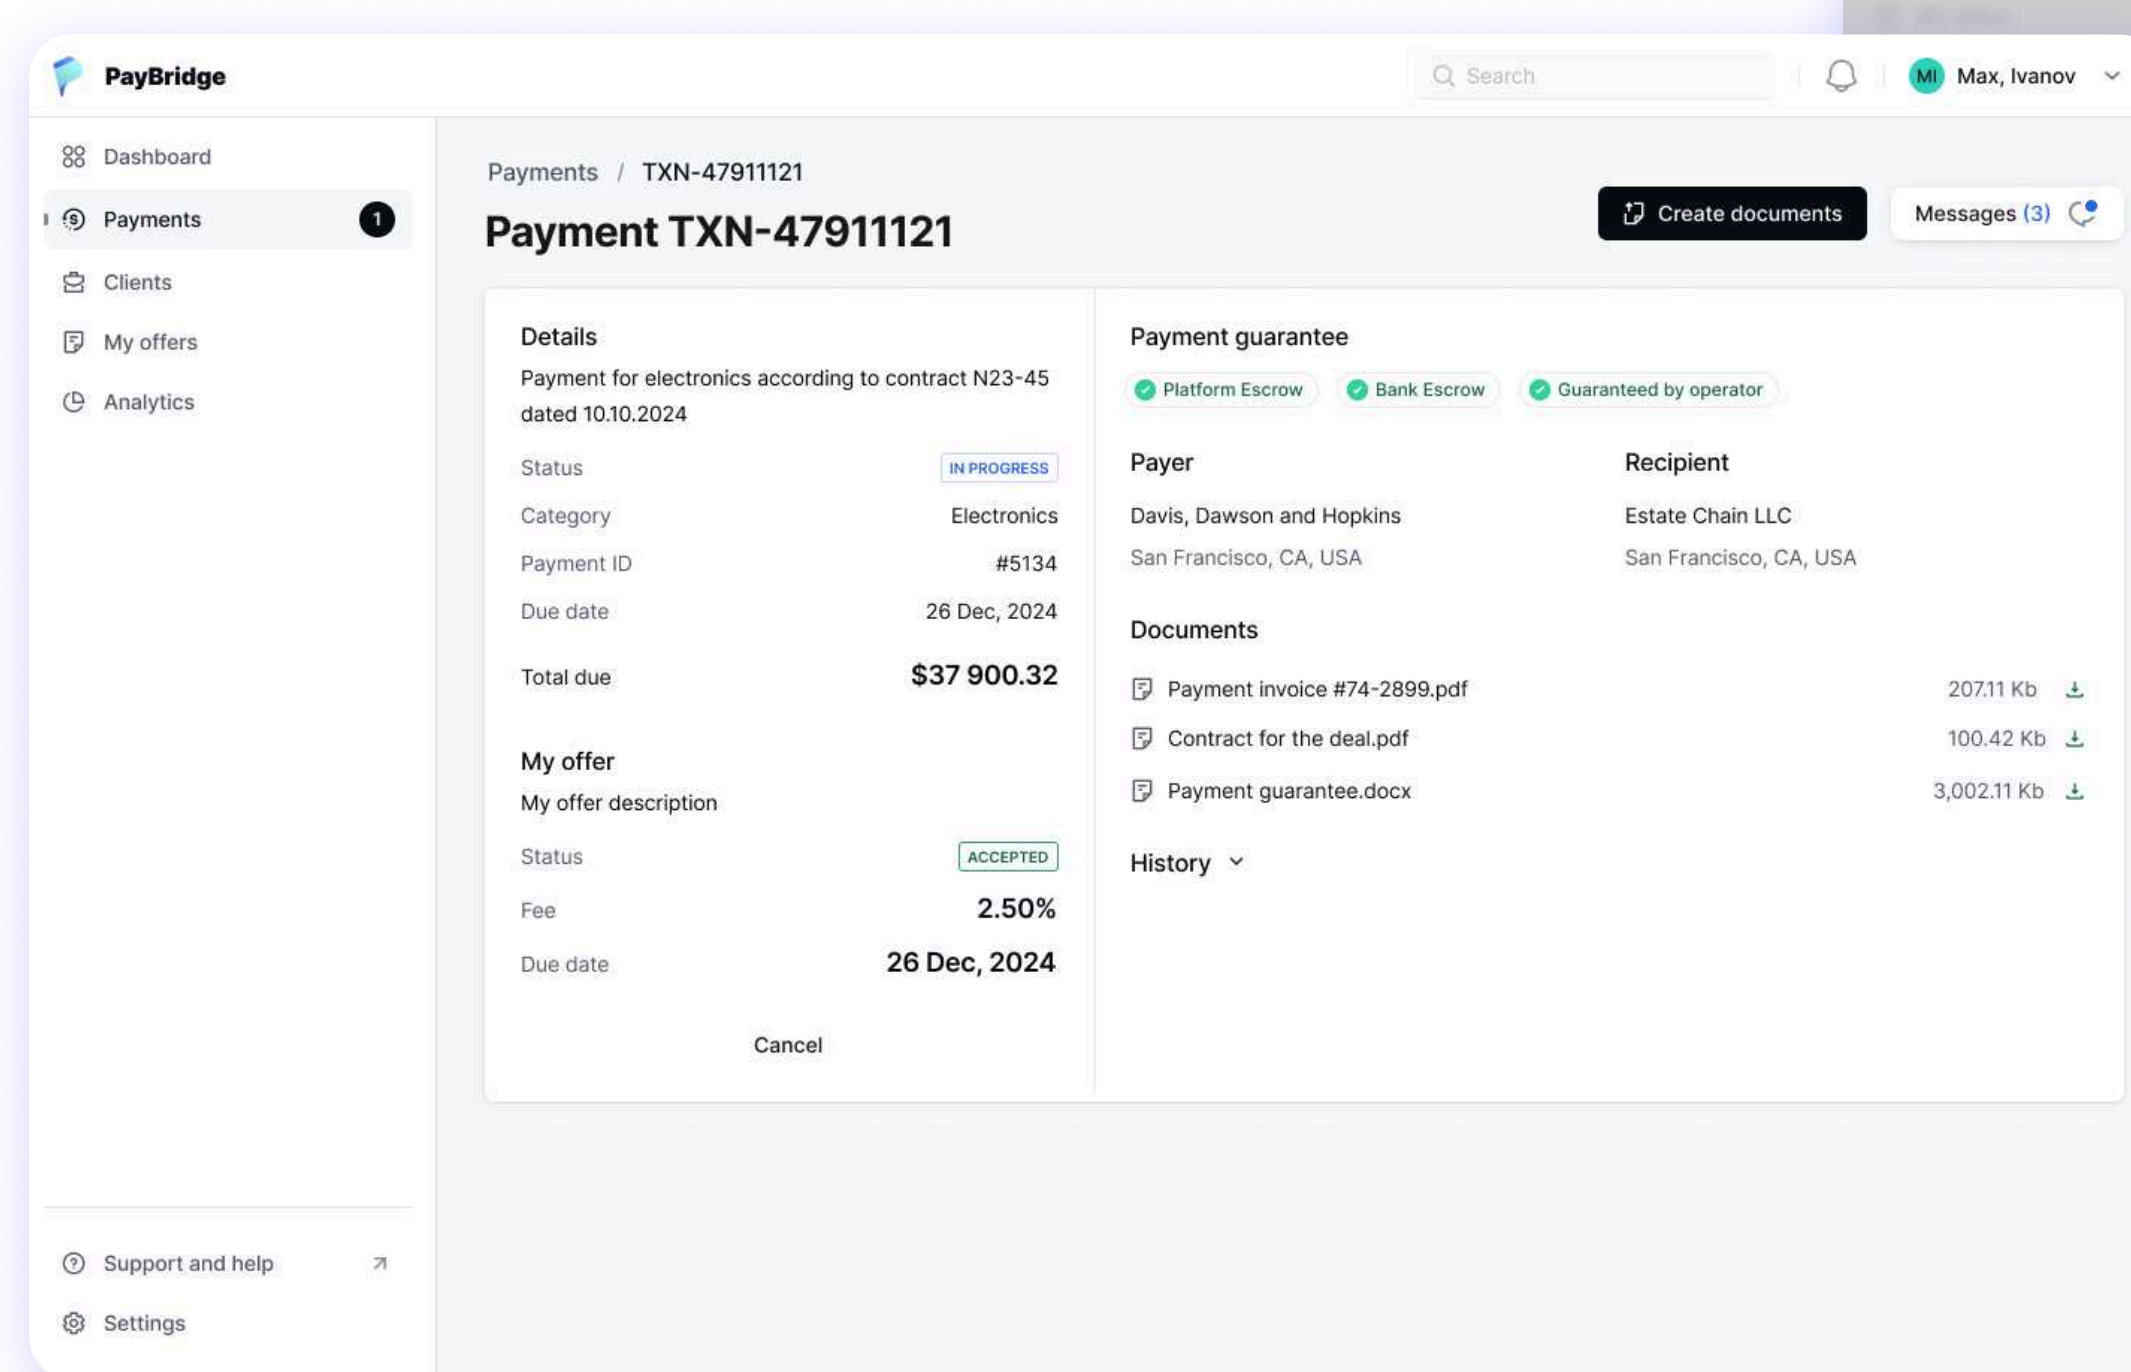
PayBridge

Search

MI Max, Ivanov

Dashboard
Payments 1
Clients
My offers
Analytics

Support and help
Settings

Payments / TXN-47911121

Payment TXN-47911121

Create documents

Messages (3)

Details

Payment for electronics according to contract N23-45 dated 10.10.2024

| Status | IN PROGRESS |
|---|---|
| Category | Electronics |
| Payment ID | #5134 |
| Due date | 26 Dec, 2024 |
| Total due | $37 900.32 |

My offer

My offer description

| Status | ACCEPTED |
|---|---|
| Fee | 2.50% |
| Due date | 26 Dec, 2024 |

Cancel

Payment guarantee

Platform Escrow
Bank Escrow
Guaranteed by operator

Payer

Davis, Dawson and Hopkins

San Francisco, CA, USA

Recipient

Estate Chain LLC

San Francisco, CA, USA

Documents

| Payment invoice #74-2899.pdf | 207.11 Kb |
|---|---|
| Contract for the deal.pdf | 100.42 Kb |
| Payment guarantee.docx | 3,002.11 Kb |

History